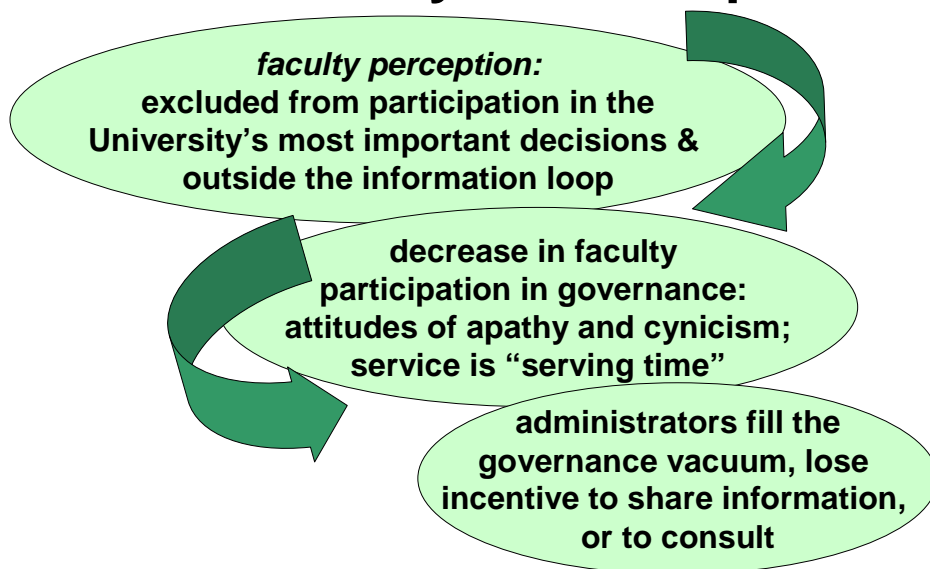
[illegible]

faculty perception:
excluded from participation in the University's most important decisions & outside the information loop

decrease in faculty participation in governance: attitudes of apathy and cynicism; service is "serving time"

administrators fill the governance vacuum, lose incentive to share information, or to consult